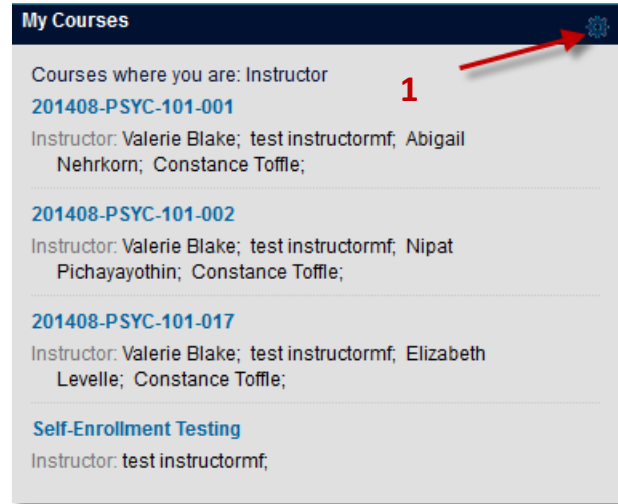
My Courses

1

Courses where you are: Instructor

201408-PSYC-101-001

Instructor: Valerie Blake; test instructormf; Abigail Nehrkorn; Constance Toffle;

201408-PSYC-101-002

Instructor: Valerie Blake; test instructormf; Nipat Pichayayothin; Constance Toffle;

201408-PSYC-101-017

Instructor: Valerie Blake; test instructormf; Elizabeth Levelle; Constance Toffle;

Self-Enrollment Testing

Instructor: test instructormf;